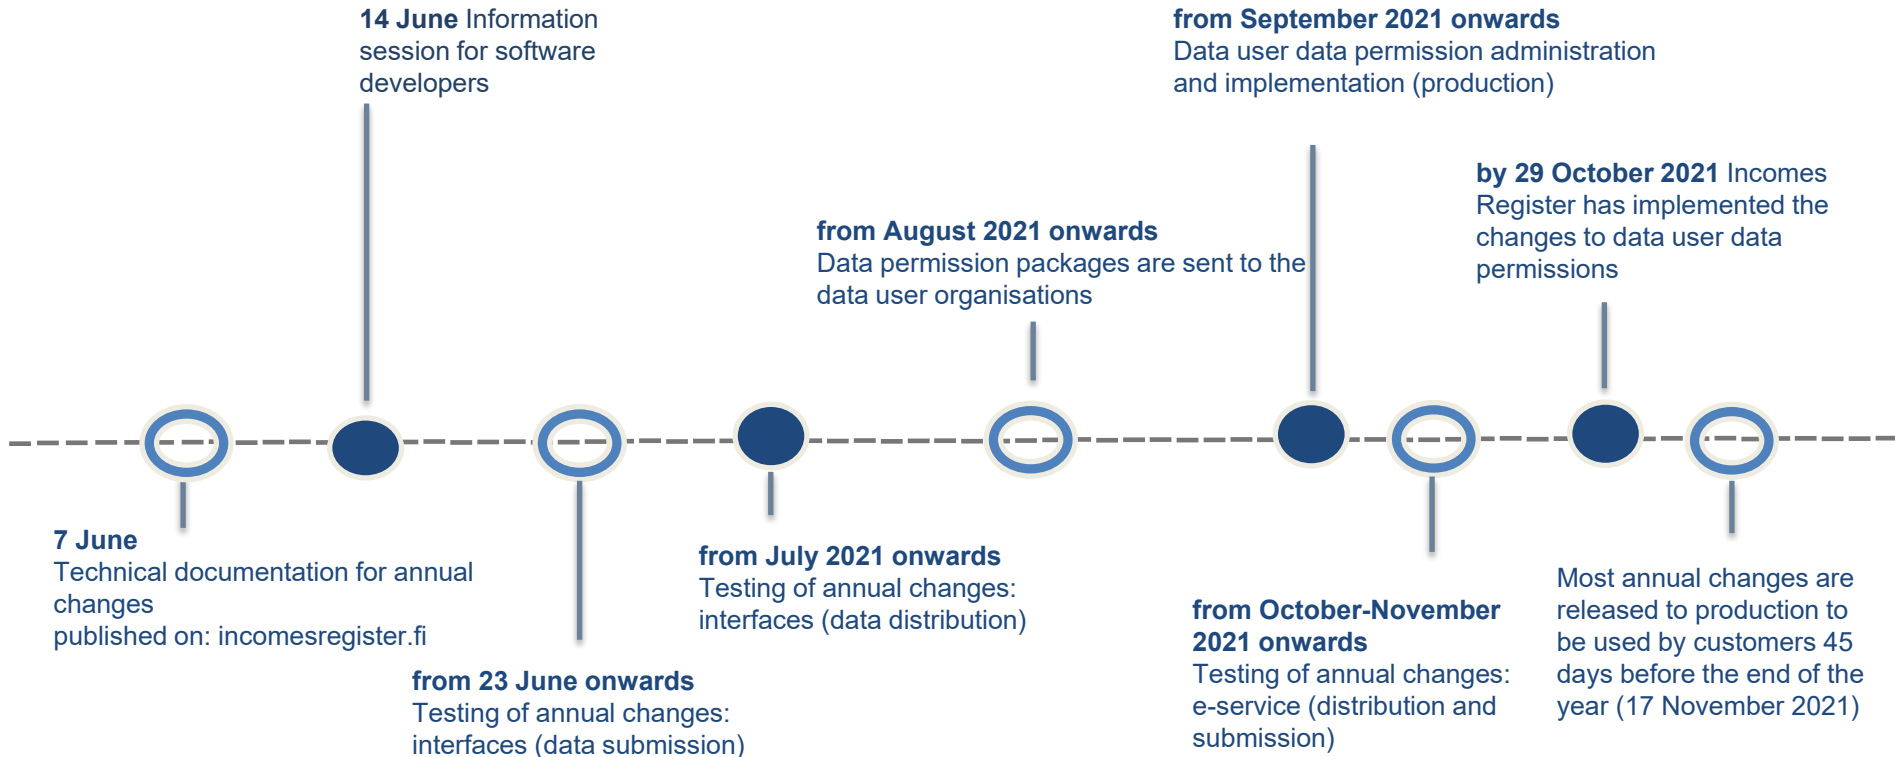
**14 June** Information session for software developers

**from September 2021 onwards**
Data user data permission administration and implementation (production)

**by 29 October 2021** Incomes Register has implemented the changes to data user data permissions

**from August 2021 onwards**
Data permission packages are sent to the data user organisations

**7 June**
Technical documentation for annual changes
published on: incomesregister.fi

**from 23 June onwards**
Testing of annual changes: interfaces (data submission)

**from July 2021 onwards**
Testing of annual changes: interfaces (data distribution)

**from October-November 2021 onwards**
Testing of annual changes: e-service (distribution and submission)

Most annual changes are released to production to be used by customers 45 days before the end of the year (17 November 2021)